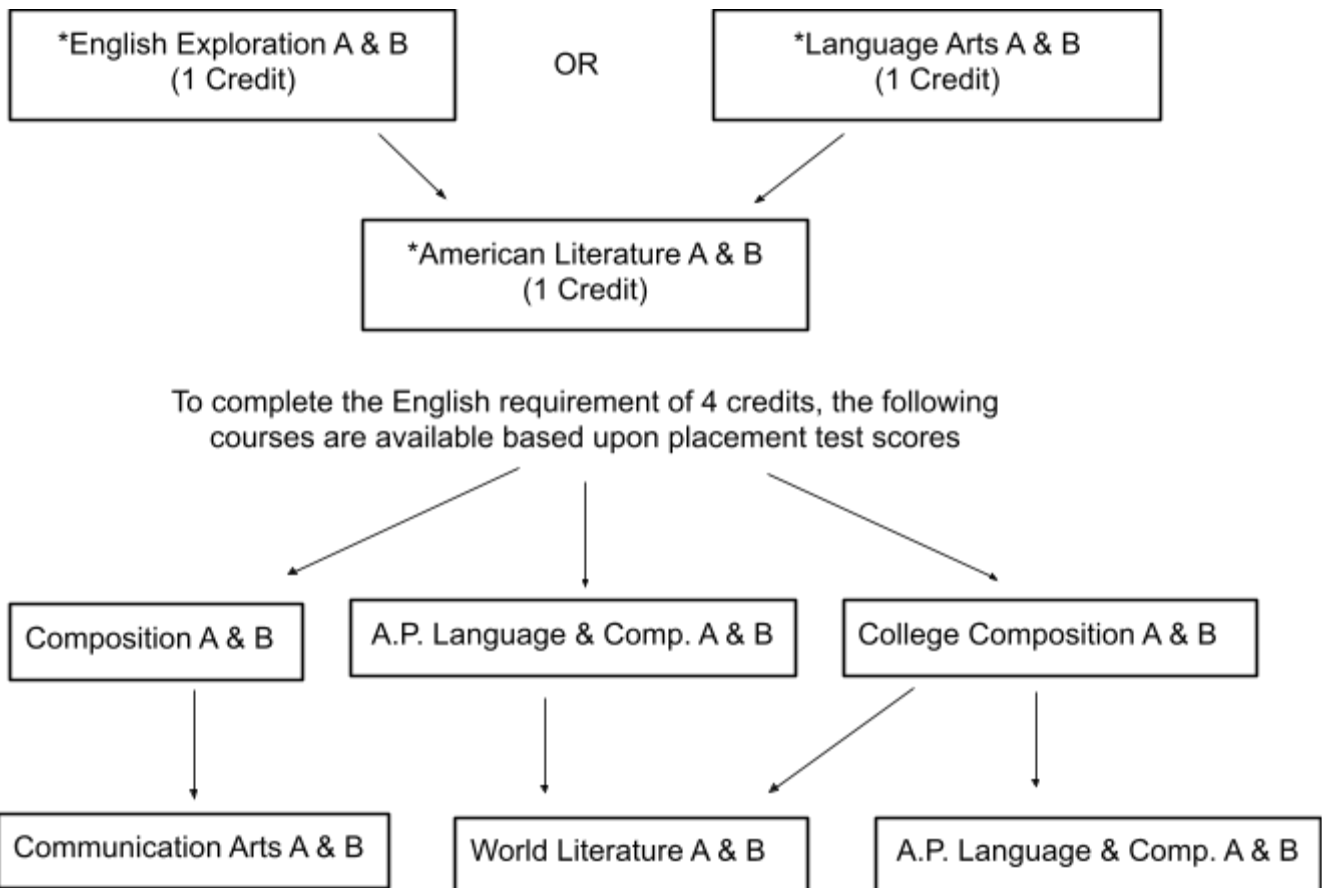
*English Exploration A & B
(1 Credit)

OR

*Language Arts A & B
(1 Credit)

*American Literature A & B
(1 Credit)

To complete the English requirement of 4 credits, the following courses are available based upon placement test scores

Composition A & B

A.P. Language & Comp. A & B

College Composition A & B

Communication Arts A & B

World Literature A & B

A.P. Language & Comp. A & B